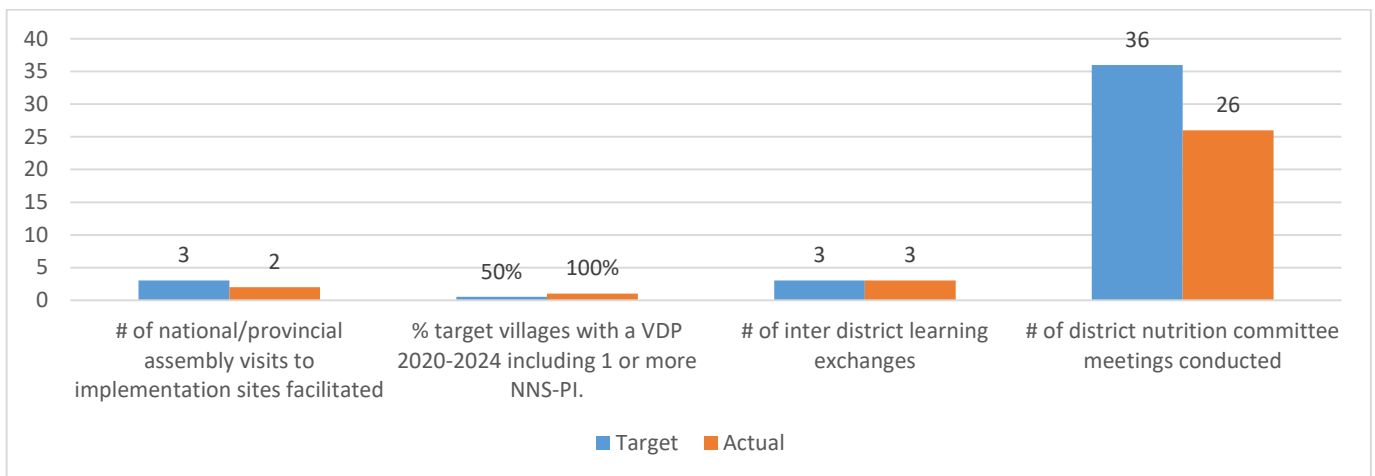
40
35
30
25
20
15
10
5
0

3
2
# of national/provincial assembly visits to implementation sites facilitated

50%
100%
% target villages with a VDP 2020-2024 including 1 or more NNS-PI.

3
3
# of inter district learning exchanges

36
26
# of district nutrition committee meetings conducted

Target
Actual